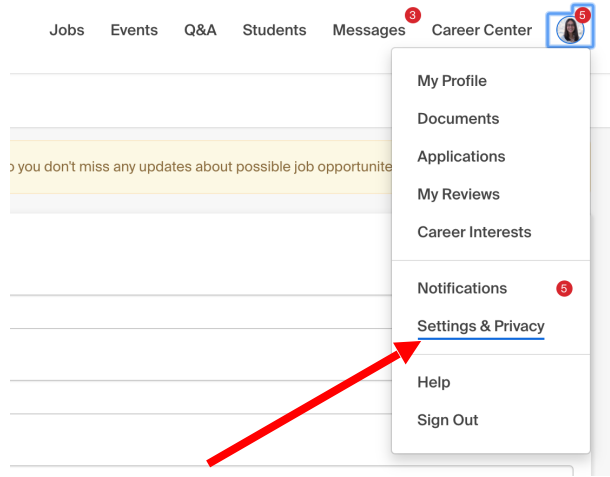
Jobs Events Q&A Students Messages 3 Career Center 5

o you don't miss any updates about possible job opportunite

My Profile
Documents
Applications
My Reviews
Career Interests

Notifications 5
Settings & Privacy

Help
Sign Out